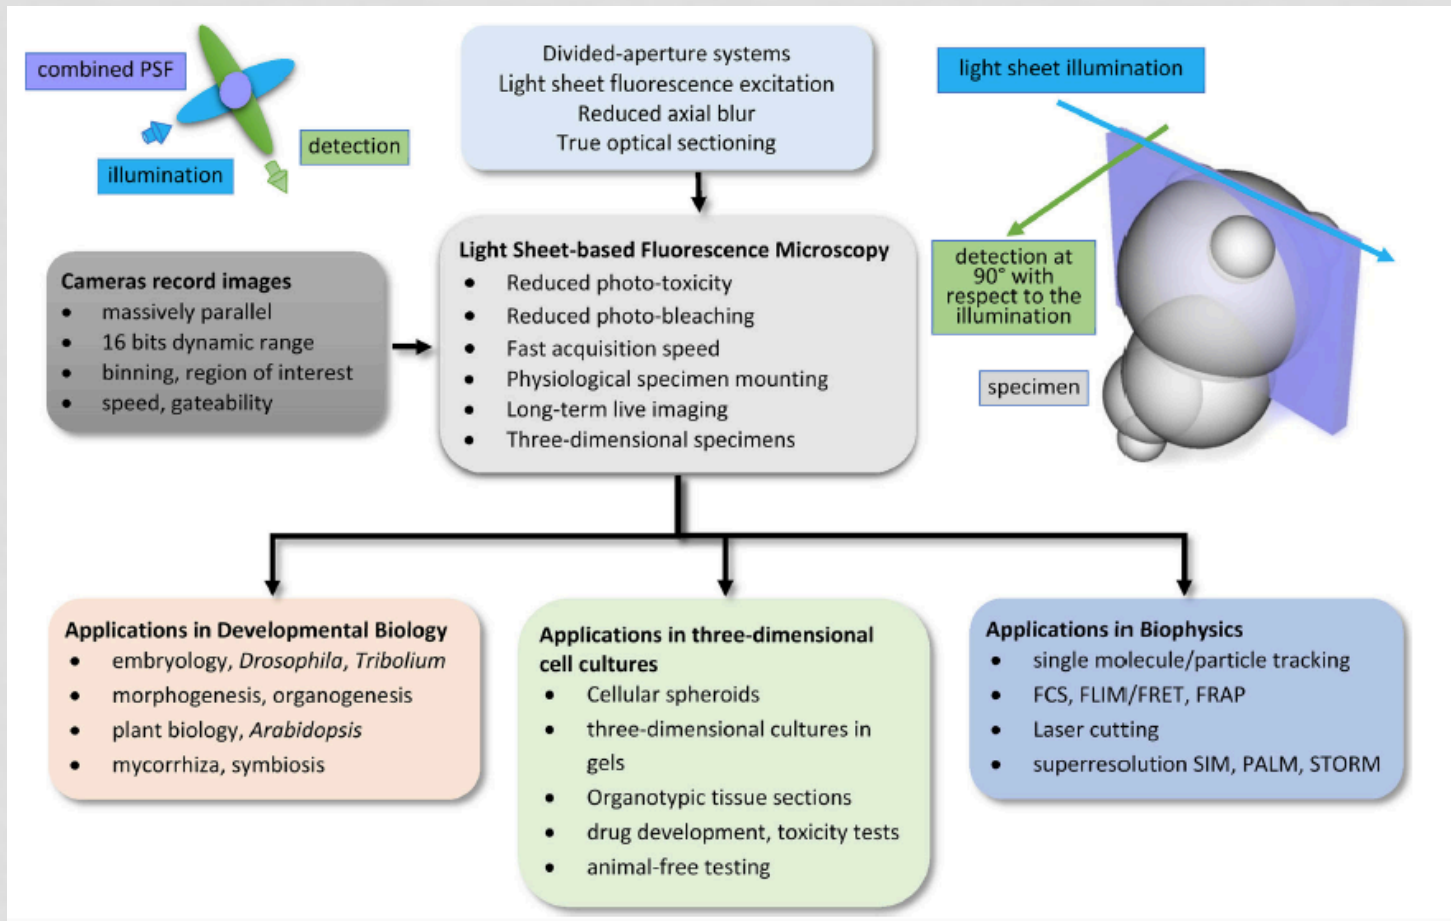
combined PSF

illumination

detection

Divided-aperture systems
Light sheet fluorescence excitation
Reduced axial blur
True optical sectioning

light sheet illumination

Cameras record images
- massively parallel
- 16 bits dynamic range
- binning, region of interest
- speed, gateability

Light Sheet-based Fluorescence Microscopy
- Reduced photo-toxicity
- Reduced photo-bleaching
- Fast acquisition speed
- Physiological specimen mounting
- Long-term live imaging
- Three-dimensional specimens

detection at 90° with respect to the illumination

specimen

Applications in Developmental Biology
- embryology, *Drosophila*, *Tribolium*
- morphogenesis, organogenesis
- plant biology, *Arabidopsis*
- mycorrhiza, symbiosis

Applications in three-dimensional cell cultures
- Cellular spheroids
- three-dimensional cultures in gels
- Organotypic tissue sections
- drug development, toxicity tests
- animal-free testing

Applications in Biophysics
- single molecule/particle tracking
- FCS, FLIM/FRET, FRAP
- Laser cutting
- superresolution SIM, PALM, STORM